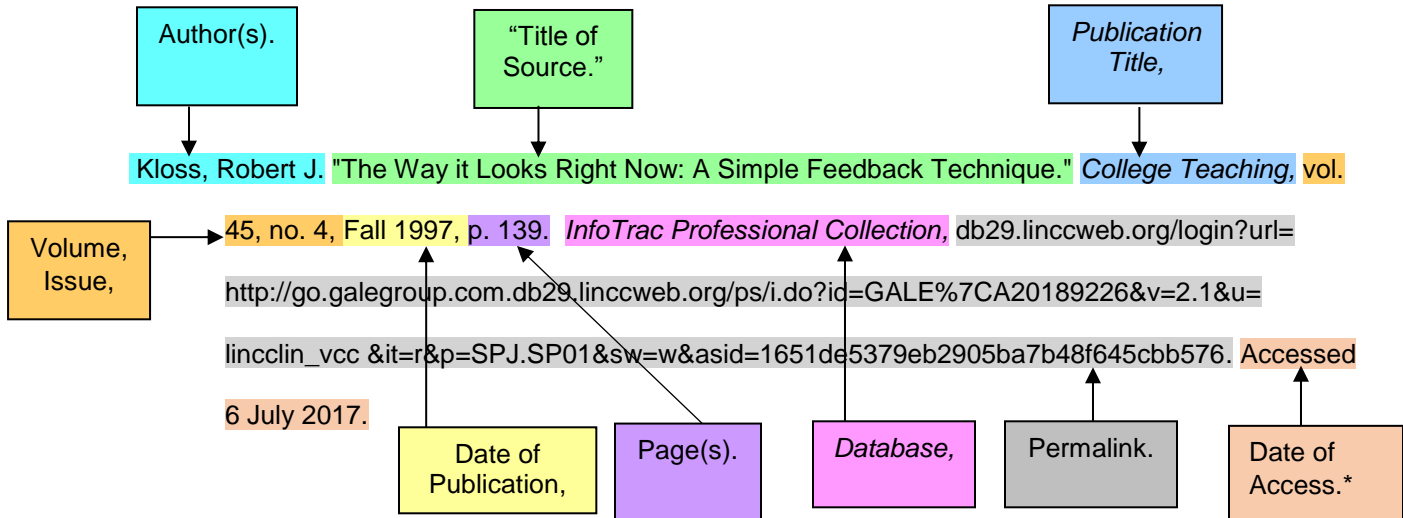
Author(s).

"Title of Source."

*Publication Title,*

Kloss, Robert J. "The Way it Looks Right Now: A Simple Feedback Technique." *College Teaching,* vol. 45, no. 4, Fall 1997, p. 139. *InfoTrac Professional Collection,* db29.linccweb.org/login?url= http://go.galegroup.com.db29.linccweb.org/ps/i.do?id=GALE%7CA20189226&v=2.1&u= lincclin_vcc &it=r&p=SPJ.SP01&sw=w&asid=1651de5379eb2905ba7b48f645cbb576. Accessed 6 July 2017.

Volume, Issue,

Date of Publication,

Page(s).

*Database,*

Permalink.

Date of Access.*